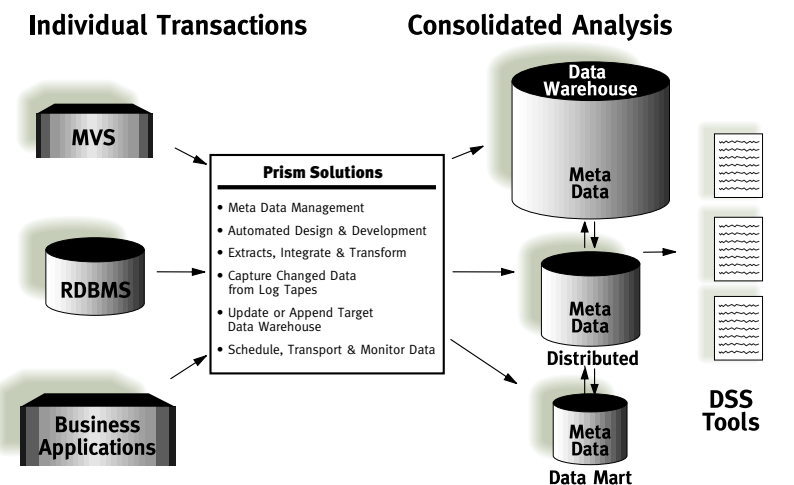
Individual Transactions

Consolidated Analysis

MVS

RDBMS

Business Applications

Prism Solutions

• Meta Data Management
• Automated Design & Development
• Extracts, Integrate & Transform
• Capture Changed Data from Log Tapes
• Update or Append Target Data Warehouse
• Schedule, Transport & Monitor Data

Data Warehouse

Meta Data

Meta Data

Distributed

Meta Data

Data Mart

DSS Tools